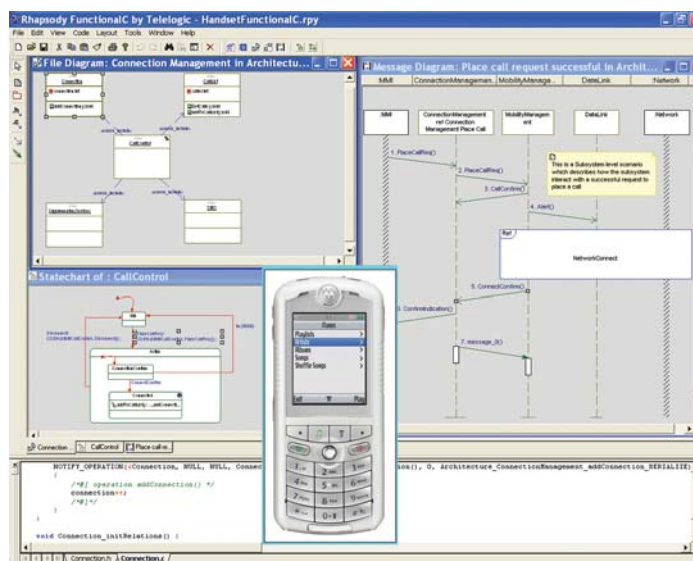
Rhapsody FunctionalC by Telelogic - HandsetFunctionalC.rpy

File Edit View Code Layout Tools Window Help

File Diagram: Connection Management in Architectu...

Connection

CallList

CallControl

Message Diagram: Place call request successful in Archit...

MMI

ConnectionManagemen...

MobilityManage...

DataLink

Network

MMI

ConnectionManagement ref Connection Management Place Call

MobilityManagement

DataLink

Network

1. PlaceCallReq()

2. PlaceCallReq()

3. CallConfirm()

4. Alert()

This is a Subsystem level scenario which describes how the subsystem interact with a successful request to place a call

Ref

NetworkConnect

5. ConnectConfirm()

6. ConfirmIndication()

7. message_0()

Statechart of : CallControl

Idle

Active

ConnectionConfirm

Connected

Connection

CallControl

Place call re...

Playlists

Artists

Albums

Songs

Shuffle Songs

Exit

Play

NOTIFY_OPERATION(Connection, NULL, NULL, Connec

ion(), 0, Architecture_ConnectionManagement_addConnection_SERIALIZE)

/*#[ operation addConnection() */

connection++;

/*#]*/

void Connection_initRelations() {

Connection.h

Connection.c